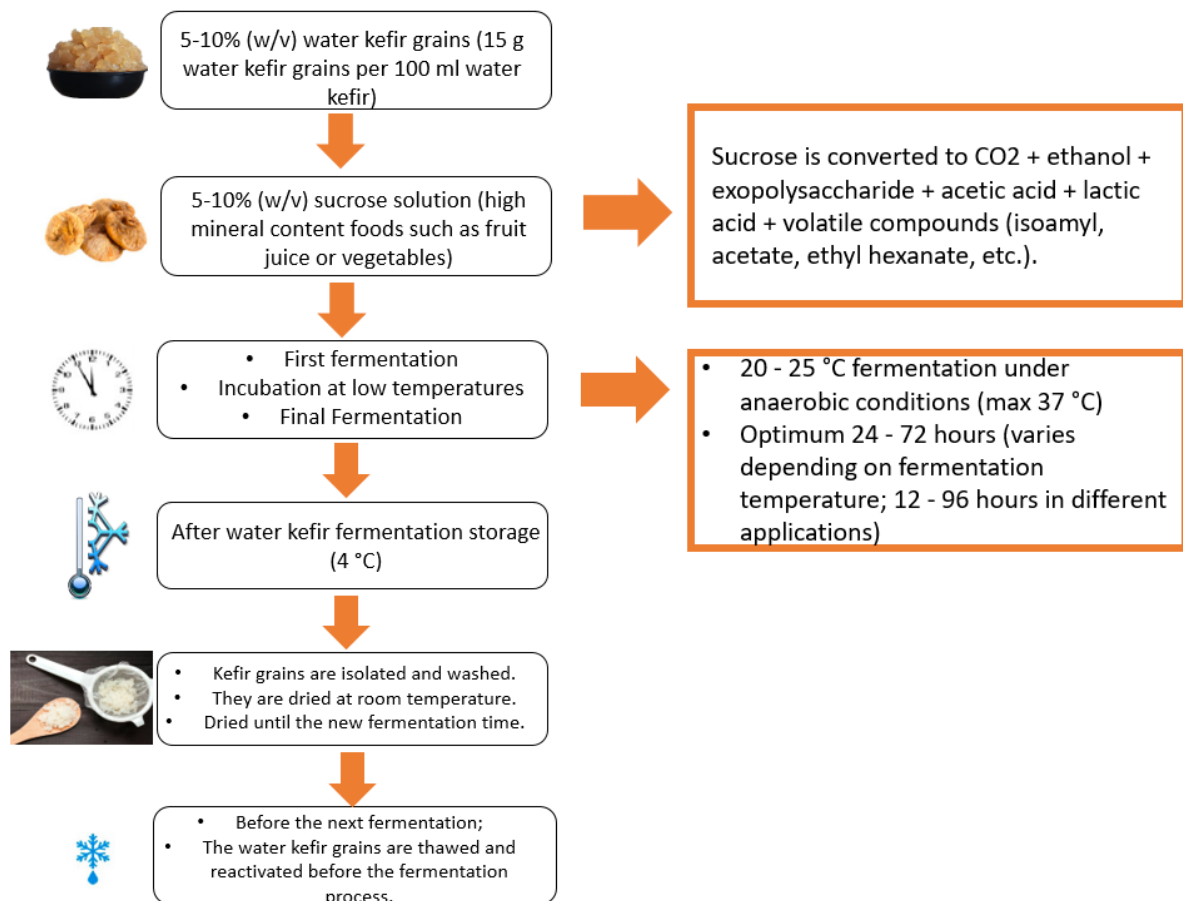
5-10% (w/v) water kefir grains (15 g water kefir grains per 100 ml water kefir)

5-10% (w/v) sucrose solution (high mineral content foods such as fruit juice or vegetables)

Sucrose is converted to CO2 + ethanol + exopolysaccharide + acetic acid + lactic acid + volatile compounds (isoamyl, acetate, ethyl hexanate, etc.).

- First fermentation
- Incubation at low temperatures
- Final Fermentation

- 20 - 25 °C fermentation under anaerobic conditions (max 37 °C)
- Optimum 24 - 72 hours (varies depending on fermentation temperature; 12 - 96 hours in different applications)

After water kefir fermentation storage (4 °C)

- Kefir grains are isolated and washed.
- They are dried at room temperature.
- Dried until the new fermentation time.

- Before the next fermentation;
- The water kefir grains are thawed and reactivated before the fermentation process.